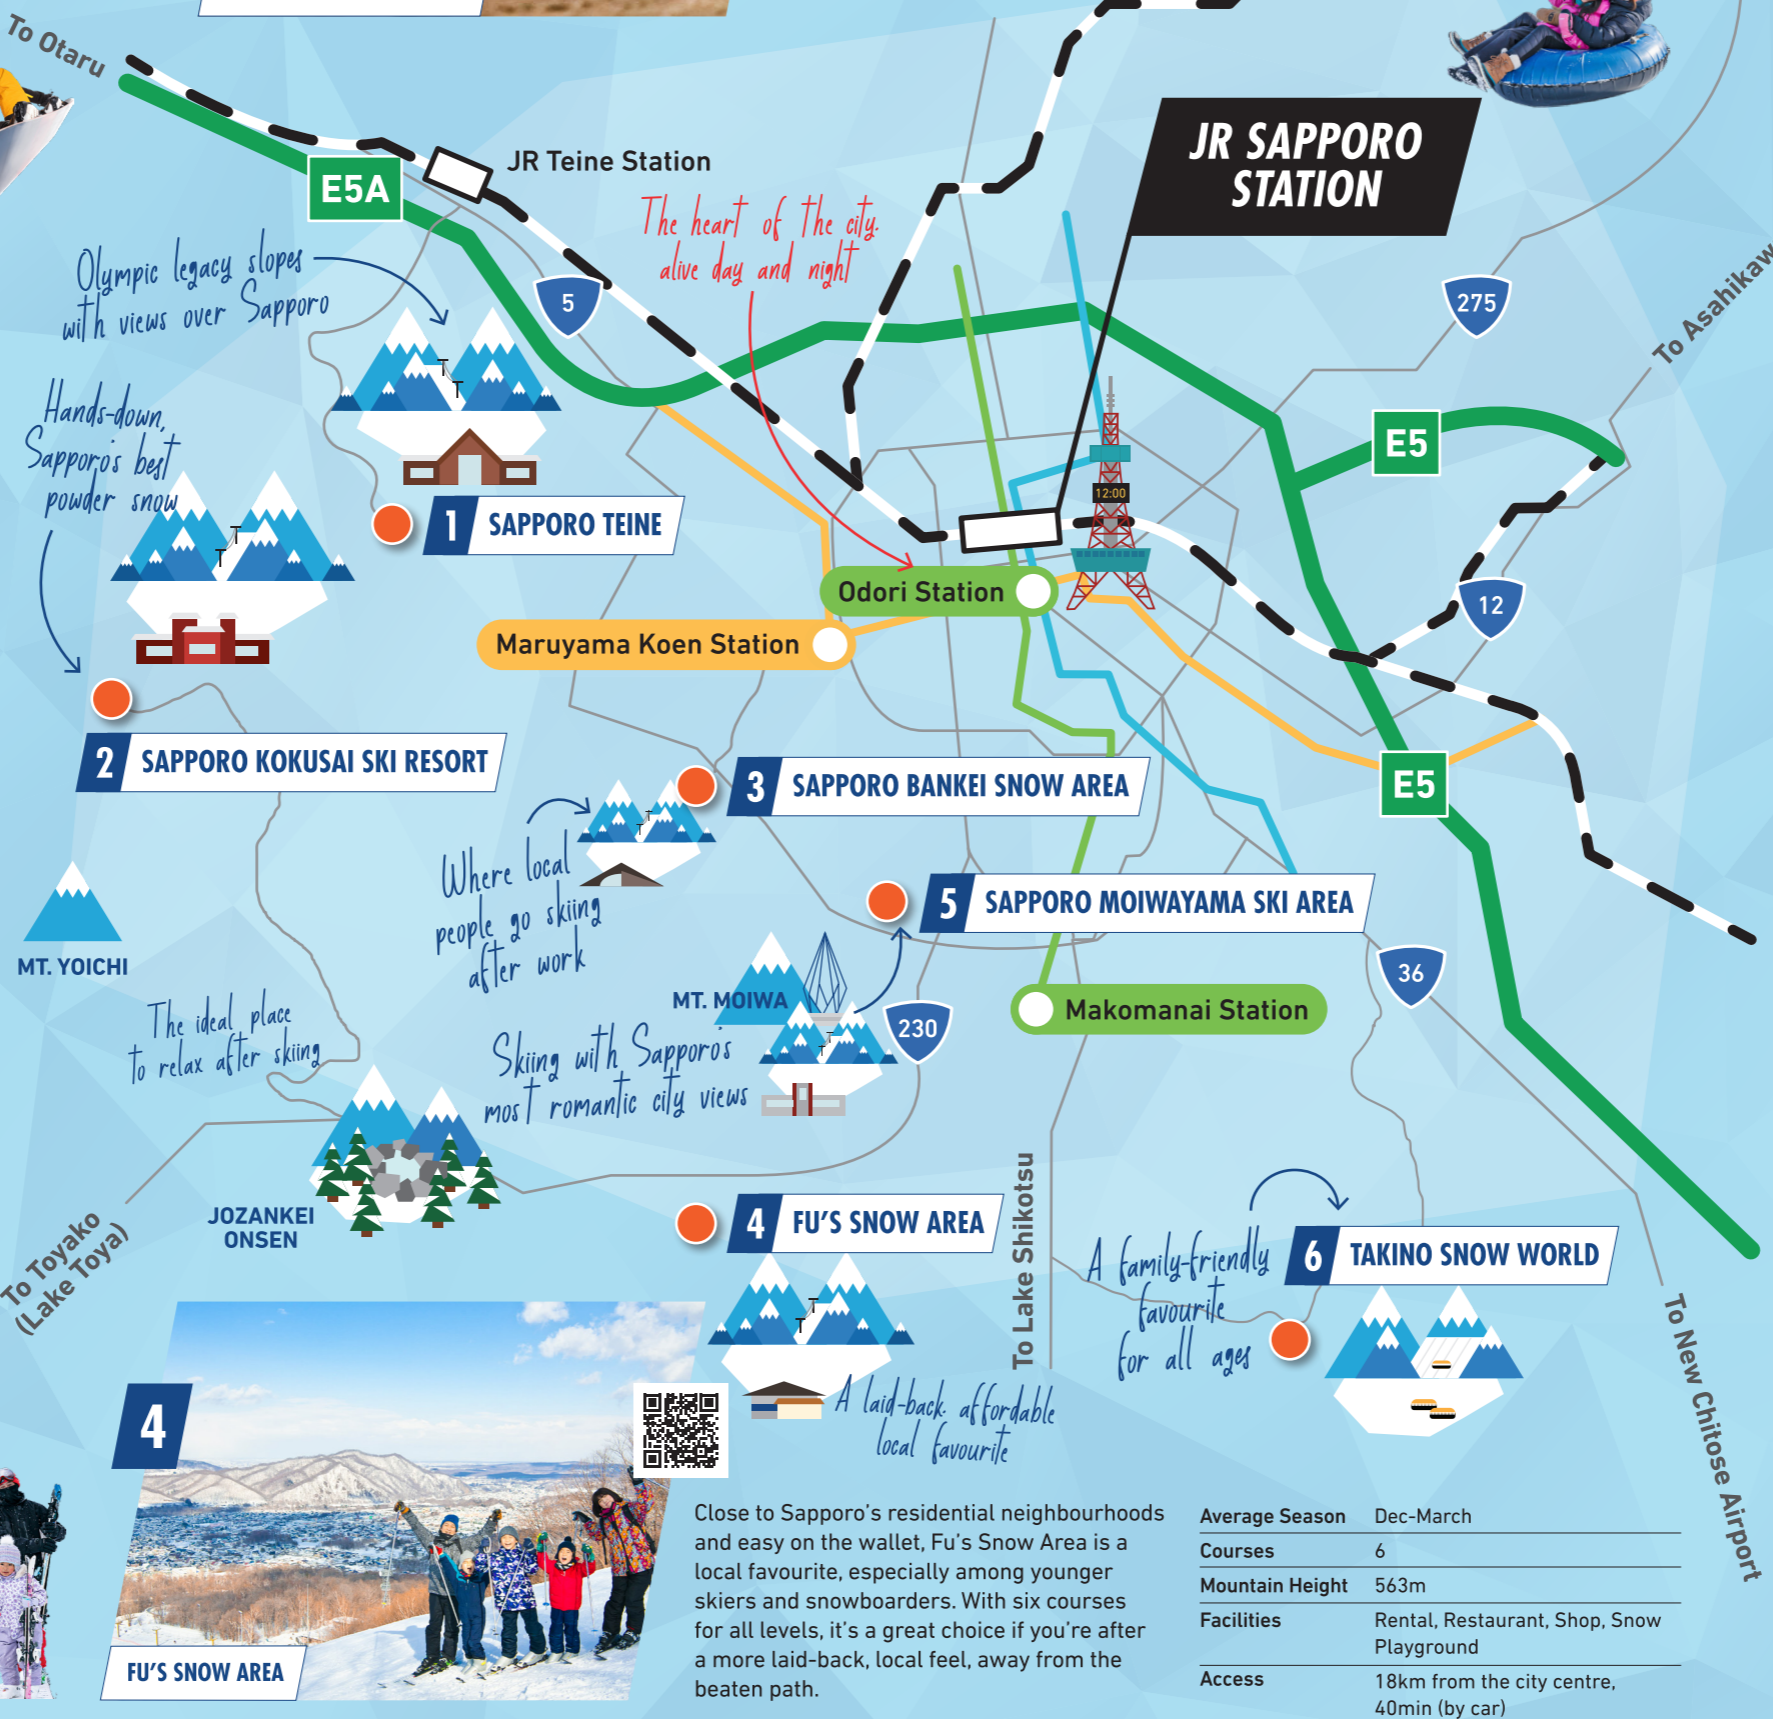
To Otaru

JR Teine Station

E5A

JR SAPPORO STATION

The heart of the city, alive day and night

Olympic legacy slopes with views over Sapporo

5

275

To Asahikawa

Hands-down, Sapporo's best powder snow

E5

12:00

1 SAPPORO TEINE

Odori Station

Maruyama Koen Station

12

2 SAPPORO KOKUSAI SKI RESORT

E5

3 SAPPORO BANKEI SNOW AREA

Where local people go skiing after work

5 SAPPORO MOIWAYAMA SKI AREA

MT. YOICHI

MT. MOIWA

36

230

Makomanai Station

The ideal place to relax after skiing

Skiing with Sapporo's most romantic city views

JOZANKEI ONSEN

To Toyako (Lake Toya)

4 FU'S SNOW AREA

To Lake Shikotsu

A family-friendly favourite for all ages

6 TAKINO SNOW WORLD

To New Chitose Airport

A laid-back, affordable local favourite

4

FU'S SNOW AREA

Close to Sapporo's residential neighbourhoods and easy on the wallet, Fu's Snow Area is a local favourite, especially among younger skiers and snowboarders. With six courses for all levels, it's a great choice if you're after a more laid-back, local feel, away from the beaten path.

| Average Season | Dec-March |
|---|---|
| Courses | 6 |
| Mountain Height | 563m |
| Facilities | Rental, Restaurant, Shop, Snow Playground |
| Access | 18km from the city centre, 40min (by car) |